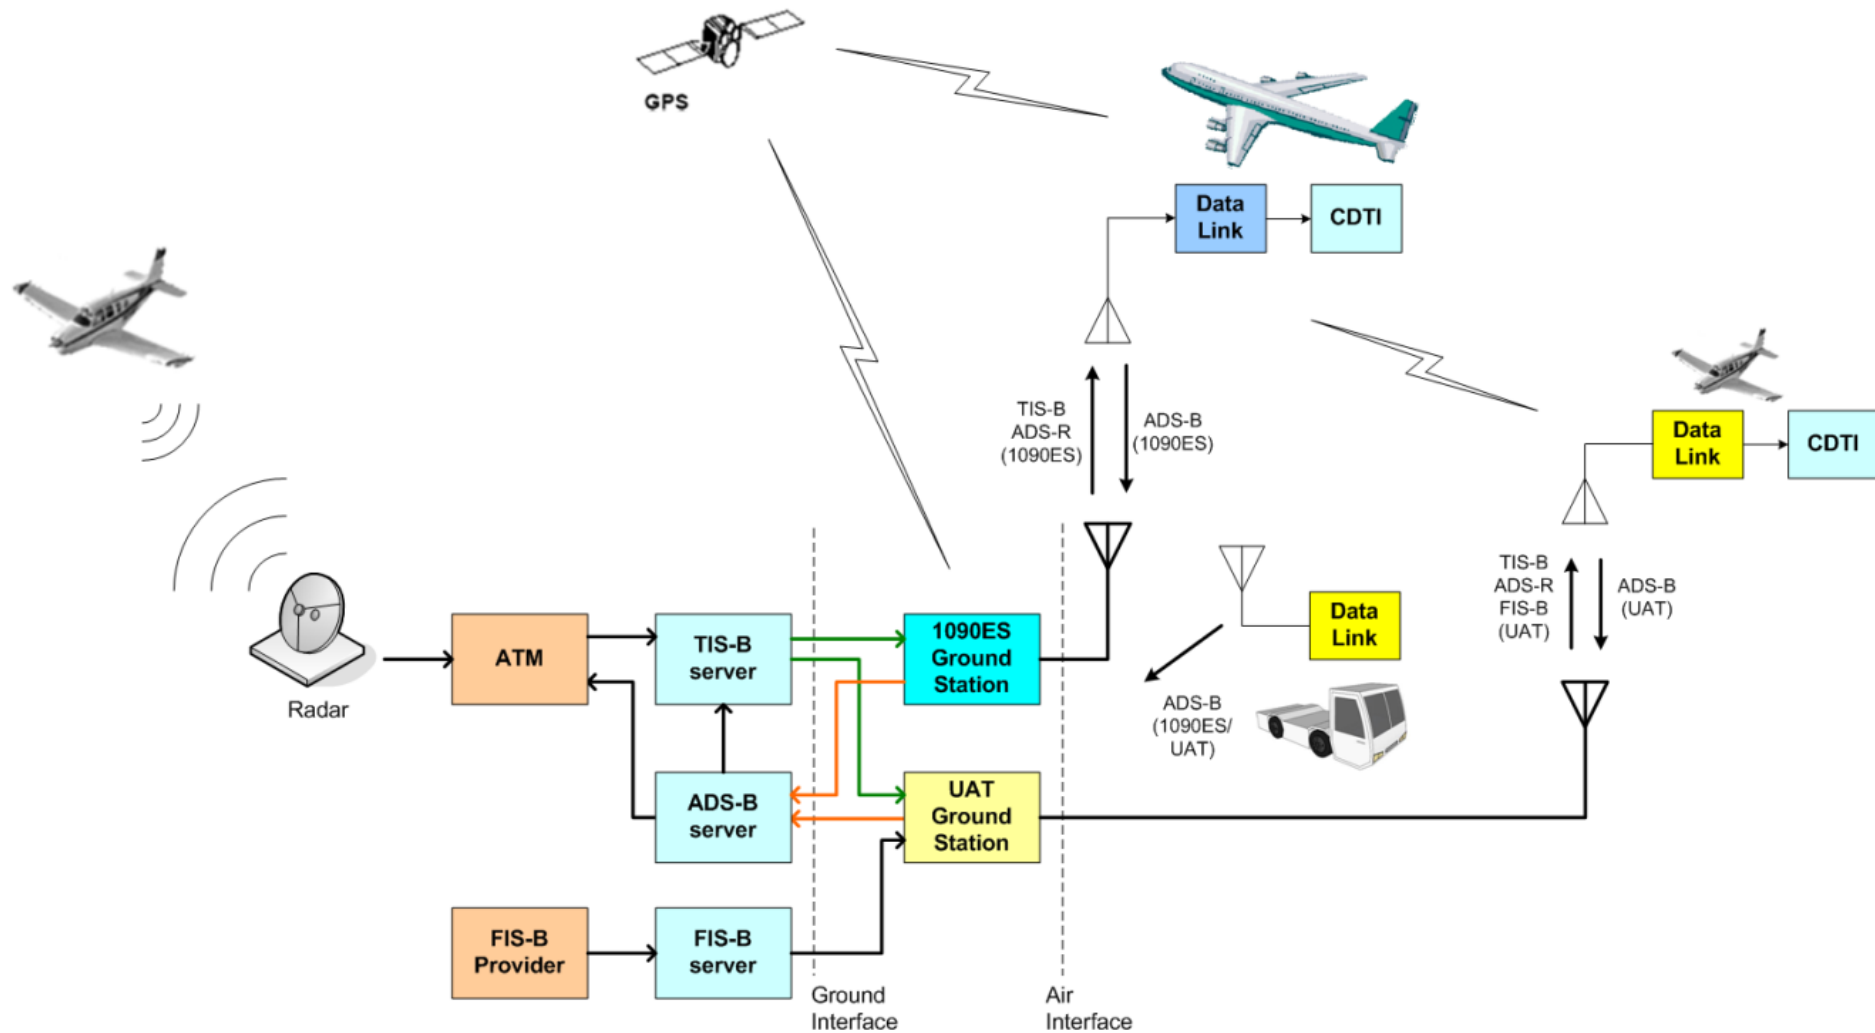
GPS

Data Link

CDTI

TIS-B
ADS-R
(1090ES)

ADS-B
(1090ES)

Data Link

CDTI

TIS-B
ADS-R
FIS-B
(UAT)

ADS-B
(UAT)

Radar

ATM

TIS-B server

1090ES Ground Station

Data Link

ADS-B
(1090ES/
UAT)

ADS-B server

UAT Ground Station

FIS-B Provider

FIS-B server

Ground Interface

Air Interface